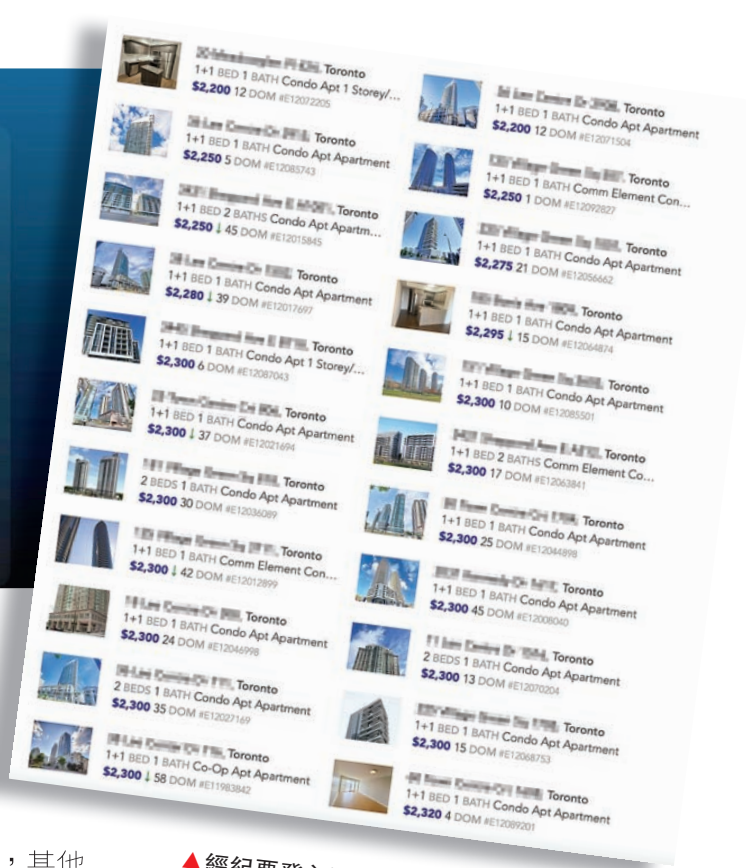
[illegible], Toronto
1+1 BED 1 BATH Condo Apt 1 Storey/...
$2,200 12 DOM #E12072205

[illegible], Toronto
1+1 BED 1 BATH Condo Apt Apartment
$2,250 5 DOM #E12085743

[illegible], Toronto
1+1 BED 2 BATHS Condo Apt Apartm...
$2,250 ↓ 45 DOM #E12015845

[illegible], Toronto
1+1 BED 1 BATH Condo Apt Apartment
$2,280 ↓ 39 DOM #E12017697

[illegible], Toronto
1+1 BED 1 BATH Condo Apt 1 Storey/...
$2,300 6 DOM #E12087043

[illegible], Toronto
1+1 BED 1 BATH Condo Apt Apartment
$2,300 ↓ 37 DOM #E12021694

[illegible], Toronto
2 BEDS 1 BATH Condo Apt Apartment
$2,300 30 DOM #E12036089

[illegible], Toronto
1+1 BED 1 BATH Comm Element Con...
$2,300 ↓ 42 DOM #E12012899

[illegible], Toronto
1+1 BED 1 BATH Condo Apt Apartment
$2,300 24 DOM #E12046998

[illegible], Toronto
2 BEDS 1 BATH Condo Apt Apartment
$2,300 35 DOM #E12027169

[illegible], Toronto
1+1 BED 1 BATH Co-Op Apt Apartment
$2,300 ↓ 58 DOM #E11983842

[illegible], Toronto
1+1 BED 1 BATH Condo Apt Apartment
$2,200 12 DOM #E12071504

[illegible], Toronto
1+1 BED 1 BATH Comm Element Con...
$2,250 1 DOM #E12092827

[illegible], Toronto
1+1 BED 1 BATH Condo Apt Apartment
$2,275 21 DOM #E12056662

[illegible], Toronto
1+1 BED 1 BATH Condo Apt Apartment
$2,295 ↓ 15 DOM #E12064874

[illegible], Toronto
1+1 BED 1 BATH Condo Apt Apartment
$2,300 10 DOM #E12085501

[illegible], Toronto
1+1 BED 2 BATHS Comm Element Co...
$2,300 17 DOM #E12063841

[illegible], Toronto
1+1 BED 1 BATH Condo Apt Apartment
$2,300 25 DOM #E12044898

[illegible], Toronto
1+1 BED 1 BATH Condo Apt Apartment
$2,300 45 DOM #E12008040

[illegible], Toronto
2 BEDS 1 BATH Condo Apt Apartment
$2,300 13 DOM #E12070204

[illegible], Toronto
1+1 BED 1 BATH Condo Apt Apartment
$2,300 15 DOM #E12068753

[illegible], Toronto
1+1 BED 1 BATH Condo Apt Apartment
$2,320 4 DOM #E12089201

，其他

▲經紀要登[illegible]